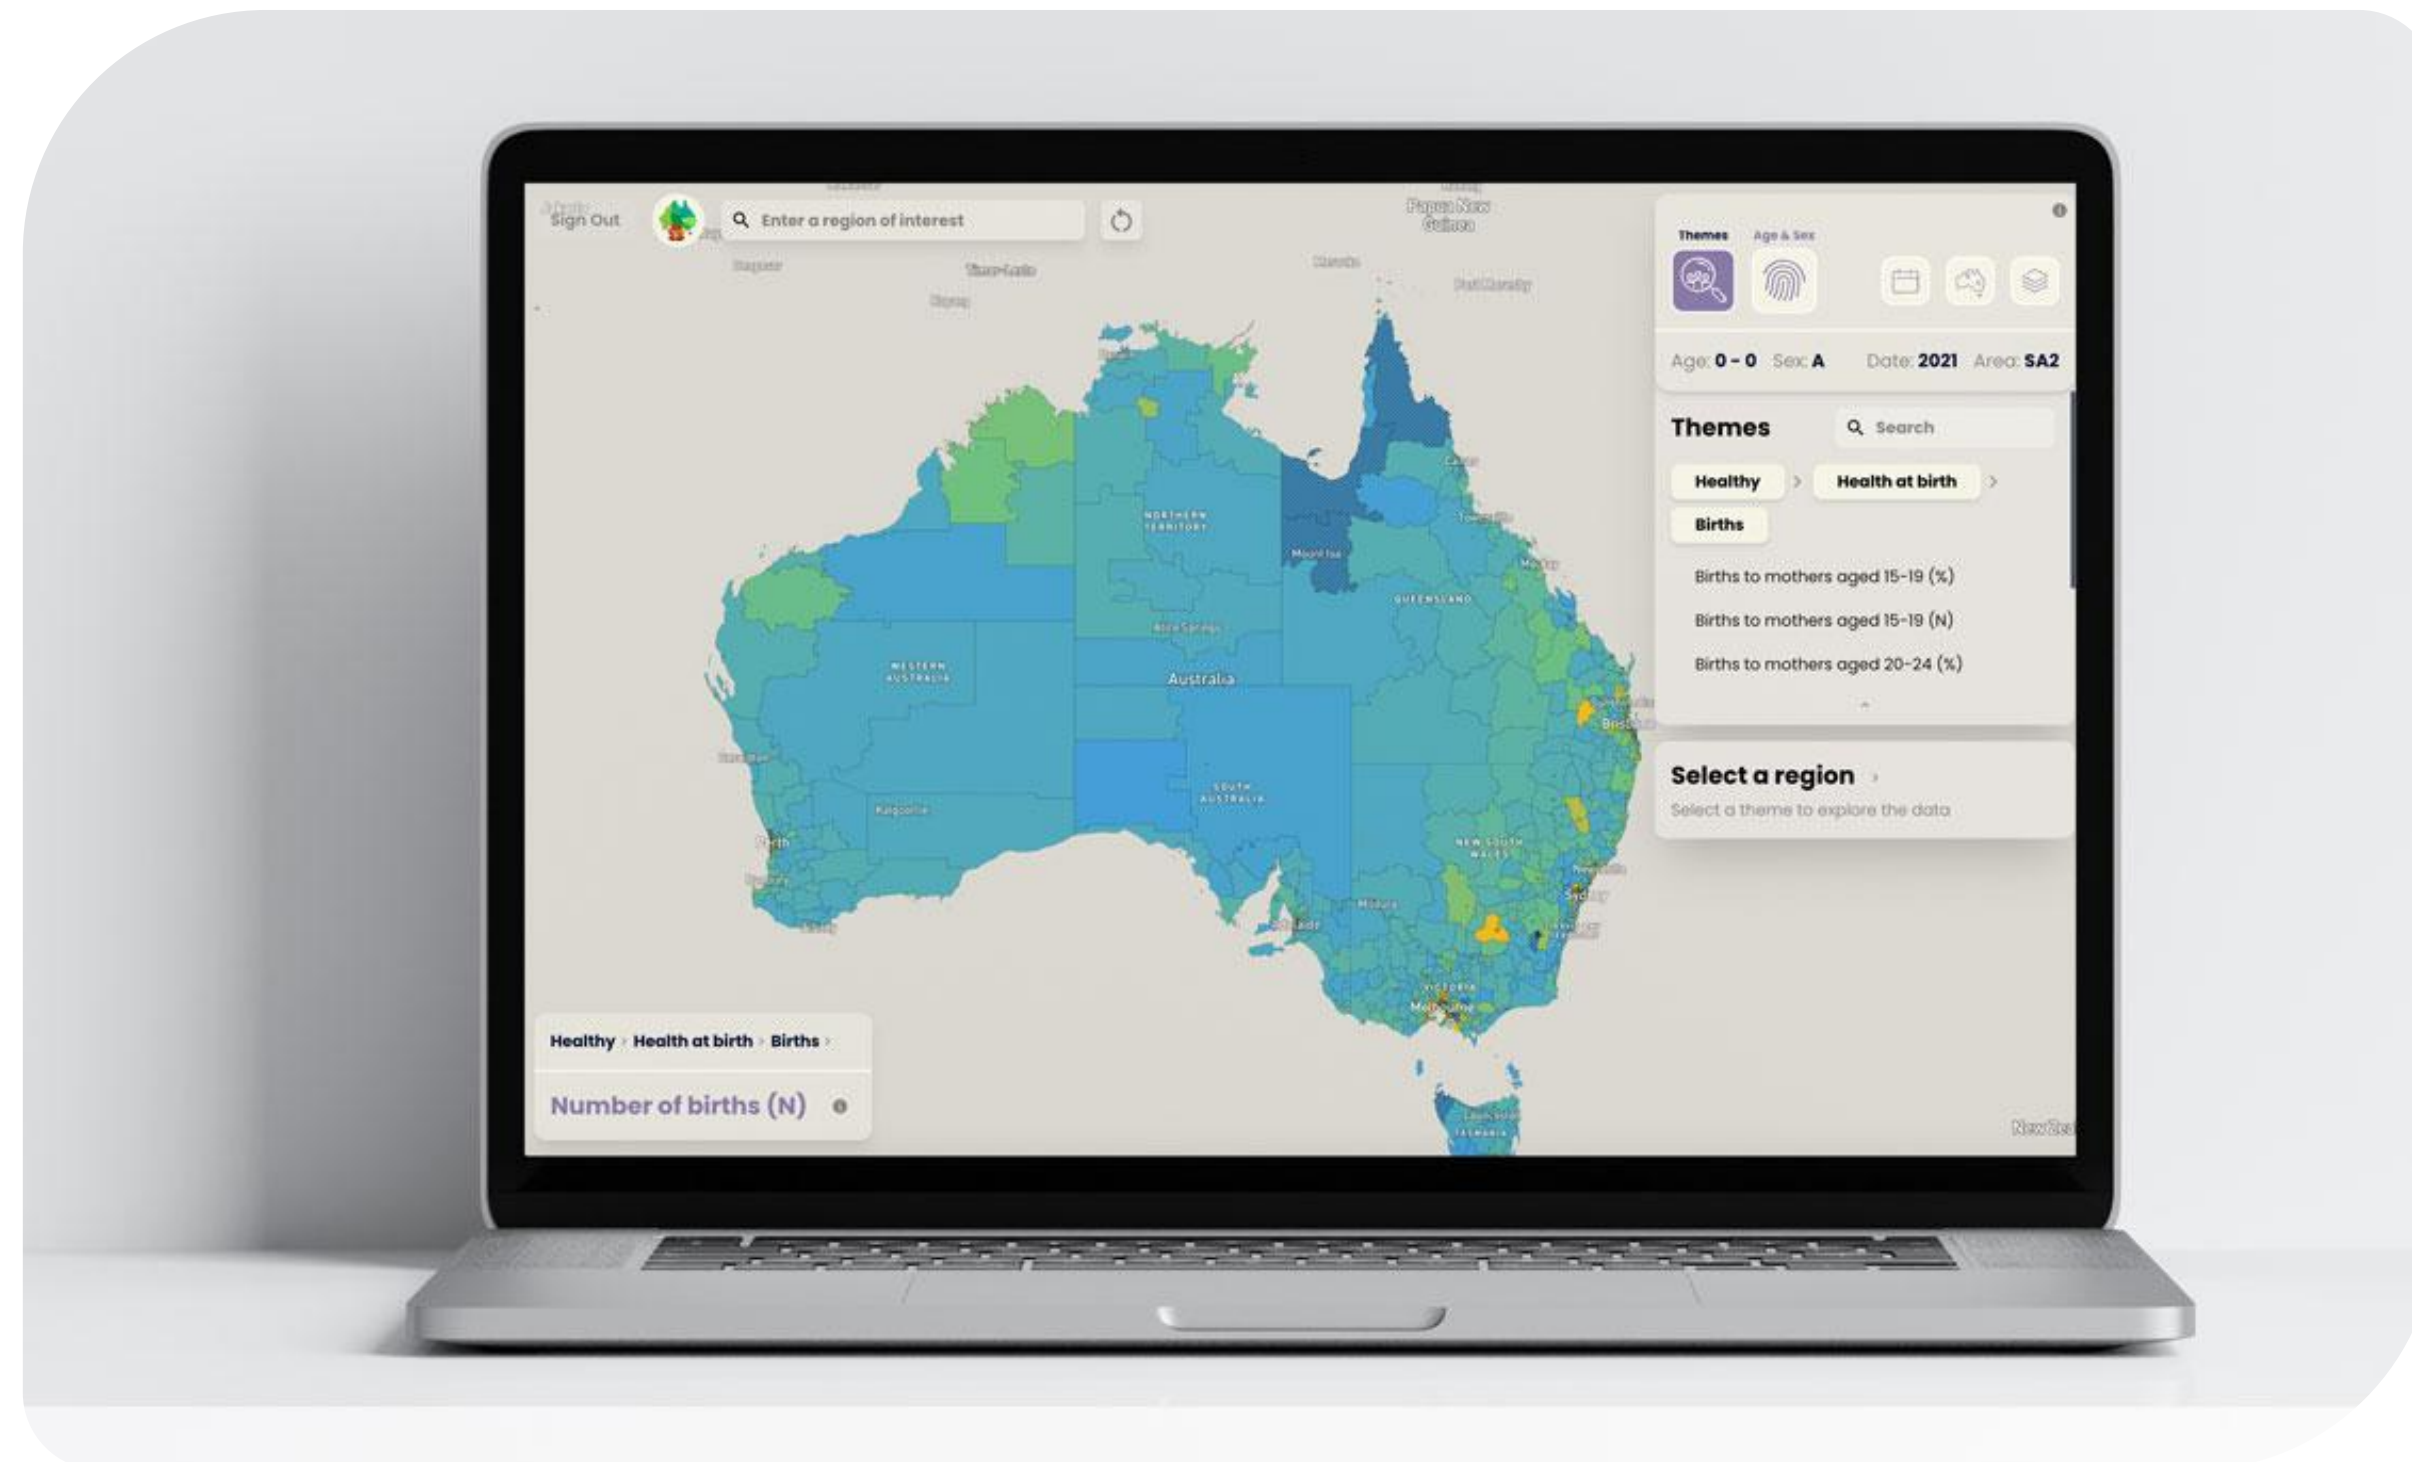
Sign Out

Enter a region of interest

Papua New Guinea

Themes Age & Sex

Age: 0 - 0 Sex: A Date: 2021 Area: SA2

Themes

Search

Healthy > Health at birth >

Births

Births to mothers aged 15-19 (%)

Births to mothers aged 15-19 (N)

Births to mothers aged 20-24 (%)

Select a region

Select a theme to explore the data

NORTHERN TERRITORY

QUEENSLAND

WESTERN AUSTRALIA

Australia

SOUTH AUSTRALIA

NEW SOUTH WALES

VICTORIA

TASMANIA

Perth

Brisbane

Sydney

Melbourne

Adelaide

Alice Springs

Kalgoorlie

Mildura

Healthy > Health at birth > Births >

Number of births (N)